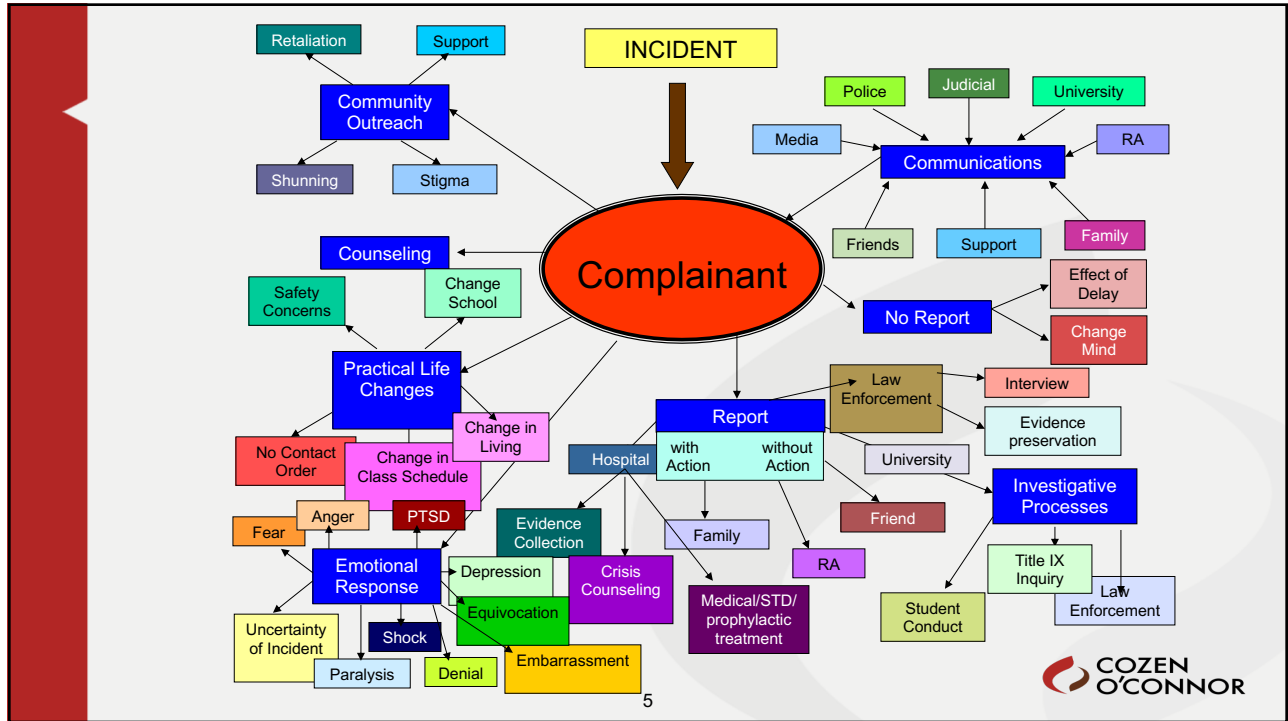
INCIDENT

Retaliation

Support

Community Outreach

Shunning

Stigma

Police

Judicial

University

Media

RA

Communications

Friends

Support

Family

Counseling

Safety Concerns

Change School

Complainant

No Report

Effect of Delay

Change Mind

Practical Life Changes

Change in Living

No Contact Order

Change in Class Schedule

Law Enforcement

Interview

Evidence preservation

Report

with Action

without Action

Hospital

University

Investigative Processes

Fear

Anger

PTSD

Evidence Collection

Friend

Family

Emotional Response

Depression

Crisis Counseling

RA

Title IX Inquiry

Equivocation

Uncertainty of Incident

Shock

Medical/STD/ prophylactic treatment

Student Conduct

Law Enforcement

Paralysis

Denial

Embarrassment

5

COZEN O'CONNOR